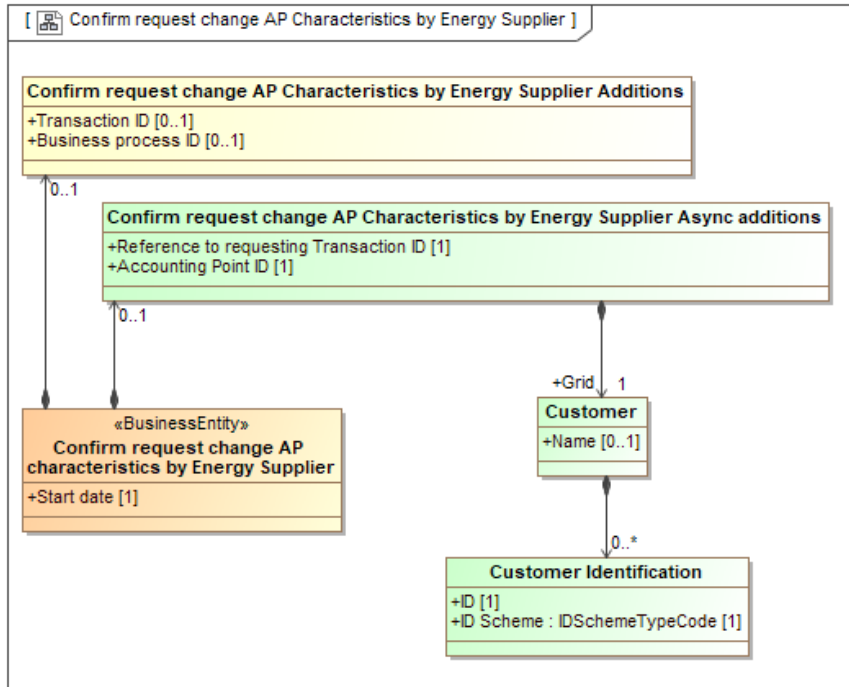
[ Confirm request change AP Characteristics by Energy Supplier ]

Confirm request change AP Characteristics by Energy Supplier Additions
+Transaction ID [0..1]
+Business process ID [0..1]

0..1

Confirm request change AP Characteristics by Energy Supplier Async additions
+Reference to requesting Transaction ID [1]
+Accounting Point ID [1]

0..1

+Grid 1

«BusinessEntity»
Confirm request change AP characteristics by Energy Supplier
+Start date [1]

Customer
+Name [0..1]

0..*

Customer Identification
+ID [1]
+ID Scheme : IDSchemeTypeCode [1]